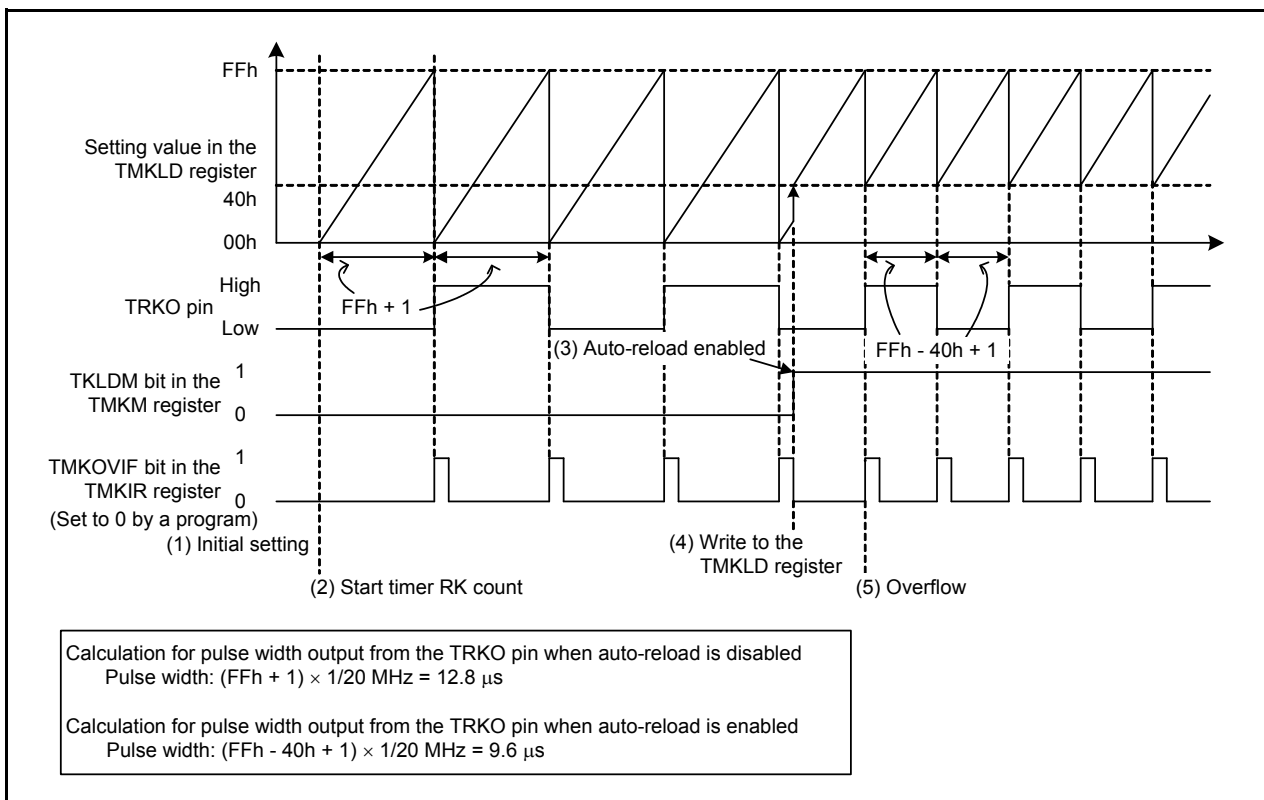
FFh

Setting value in the TMKLD register
40h

00h

High
TRKO pin
Low

FFh + 1

(3) Auto-reload enabled

FFh - 40h + 1

TKLDM bit in the TMKM register
1
0

TMKOVIF bit in the TMKIR register
(Set to 0 by a program)
1
0

(1) Initial setting

(2) Start timer RK count

(4) Write to the TMKLD register

(5) Overflow

Calculation for pulse width output from the TRKO pin when auto-reload is disabled
Pulse width: (FFh + 1) $\times$ 1/20 MHz = 12.8 $\mu$s

Calculation for pulse width output from the TRKO pin when auto-reload is enabled
Pulse width: (FFh - 40h + 1) $\times$ 1/20 MHz = 9.6 $\mu$s